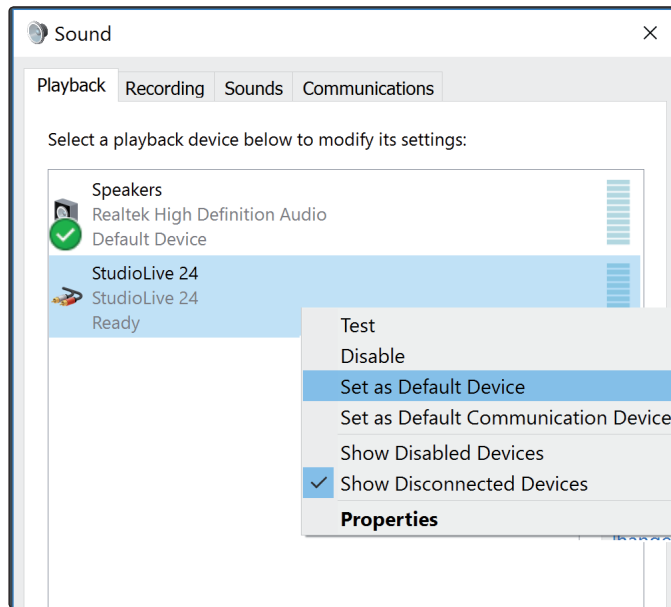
Sound

Playback Recording Sounds Communications

Select a playback device below to modify its settings:

Speakers
Realtek High Definition Audio
Default Device

StudioLive 24
StudioLive 24
Ready

Test
Disable
Set as Default Device
Set as Default Communication Device
Show Disabled Devices
Show Disconnected Devices
Properties